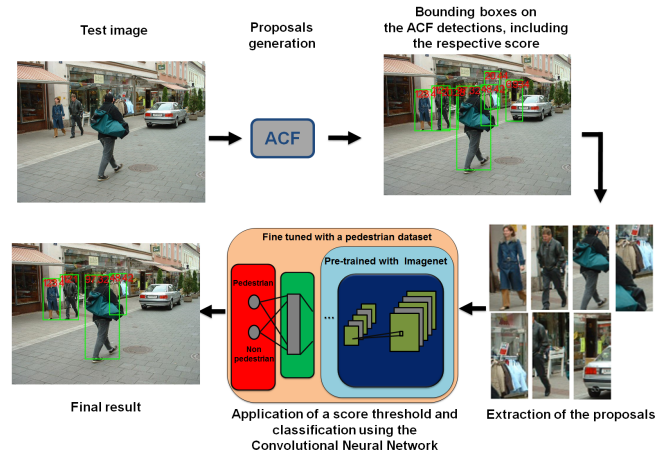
Test image

Proposals generation

Bounding boxes on the ACF detections, including the respective score

ACF

Fine tuned with a pedestrian dataset

Pre-trained with Imagenet

Pedestrian

Non pedestrian

...

Final result

Application of a score threshold and classification using the Convolutional Neural Network

Extraction of the proposals